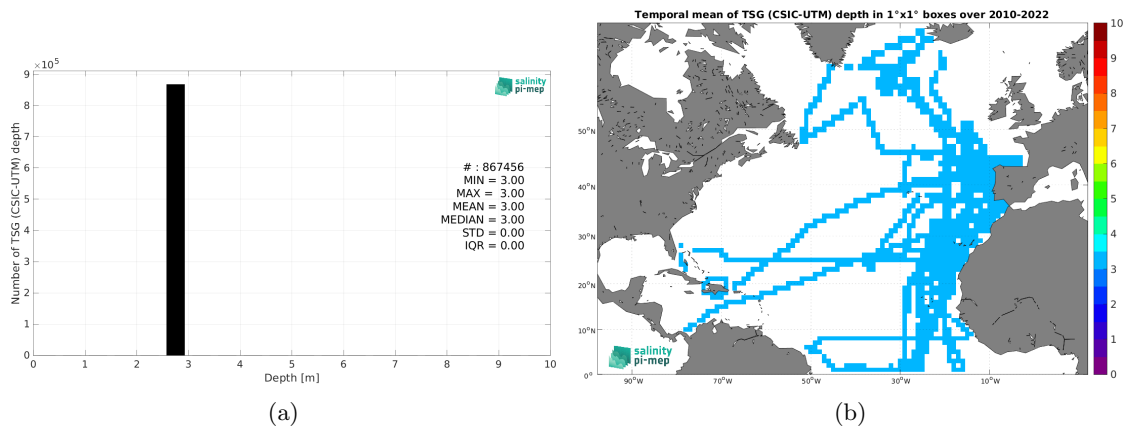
$\times 10^5$
9
8
7
6
5
4
3
2
1
0
Number of TSG (CSIC-UTM) depth
salinity pi-mep
# : 867456
MIN = 3.00
MAX = 3.00
MEAN = 3.00
MEDIAN = 3.00
STD = 0.00
IQR = 0.00
0 1 2 3 4 5 6 7 8 9 10
Depth [m]
(a)

Temporal mean of TSG (CSIC-UTM) depth in 1°x1° boxes over 2010-2022
50°N
40°N
30°N
20°N
10°N
0°
90°W 70°W 50°W 30°W 10°W
salinity pi-mep
10
9
8
7
6
5
4
3
2
1
0
(b)